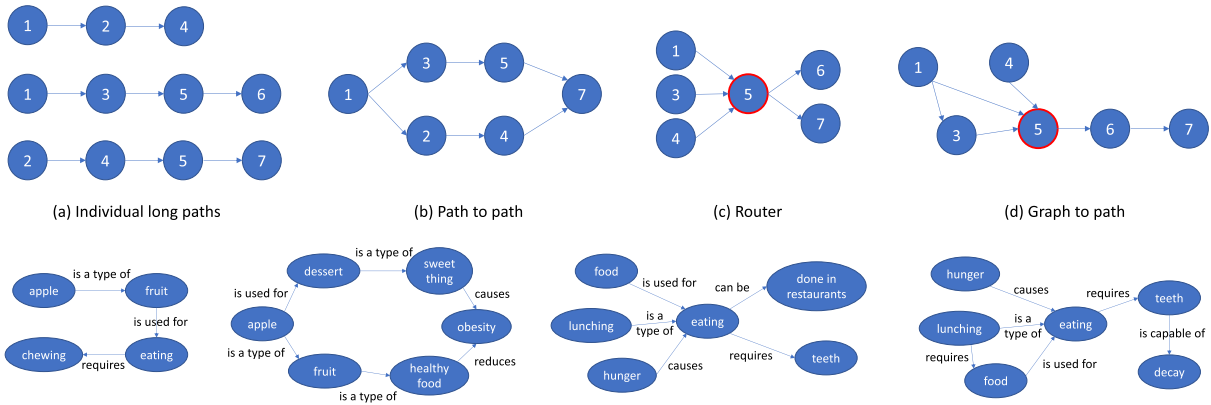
1 2 4
1 3 5 6
2 4 5 7

1 3 5 2 4 7

1 3 4 5 6 7

1 4 3 5 6 7

(a) Individual long paths

(b) Path to path

(c) Router

(d) Graph to path

apple is a type of fruit
is used for
chewing requires eating

dessert is a type of sweet thing
is used for
apple causes obesity
is a type of
fruit healthy food reduces
is a type of

food is used for can be done in restaurants
lunching is a type of eating
hunger causes requires teeth

hunger causes requires teeth
lunching is a type of eating is capable of
requires
food is used for decay